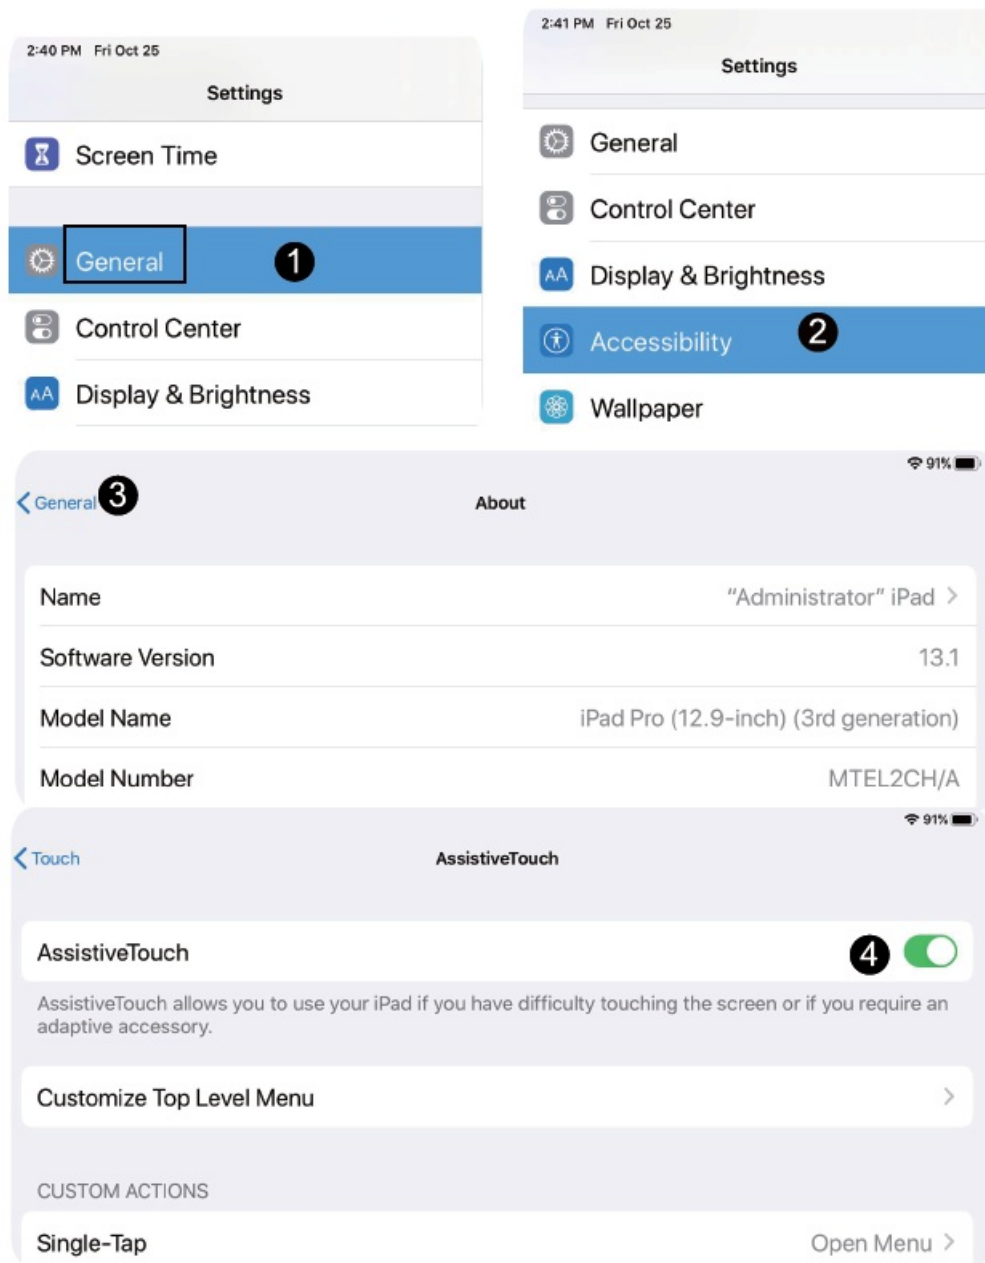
2:40 PM Fri Oct 25

Settings

Screen Time

General 1

Control Center

Display & Brightness

2:41 PM Fri Oct 25

Settings

General

Control Center

Display & Brightness

Accessibility 2

Wallpaper

91%

General 3

About

Name "Administrator" iPad

Software Version 13.1

Model Name iPad Pro (12.9-inch) (3rd generation)

Model Number MTEL2CH/A

91%

Touch

AssistiveTouch

AssistiveTouch 4

AssistiveTouch allows you to use your iPad if you have difficulty touching the screen or if you require an adaptive accessory.

Customize Top Level Menu

CUSTOM ACTIONS

Single-Tap Open Menu